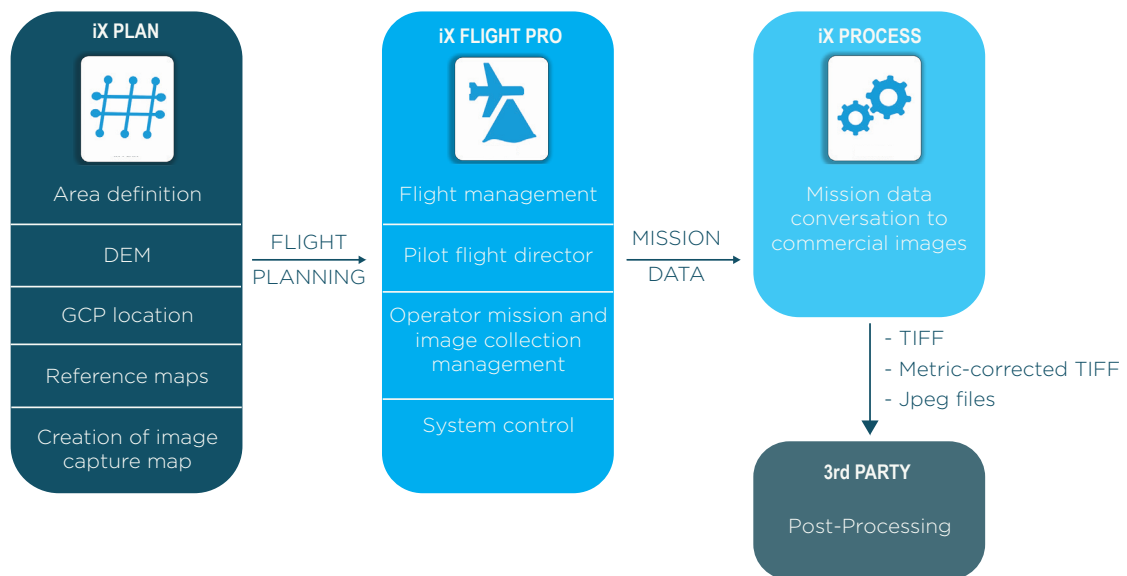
iX PLAN

Area definition

DEM

GCP location

Reference maps

Creation of image capture map

FLIGHT PLANNING

iX FLIGHT PRO

Flight management

Pilot flight director

Operator mission and image collection management

System control

MISSION DATA

iX PROCESS

Mission data conversation to commercial images

- TIFF
- Metric-corrected TIFF
- Jpeg files

3rd PARTY

Post-Processing